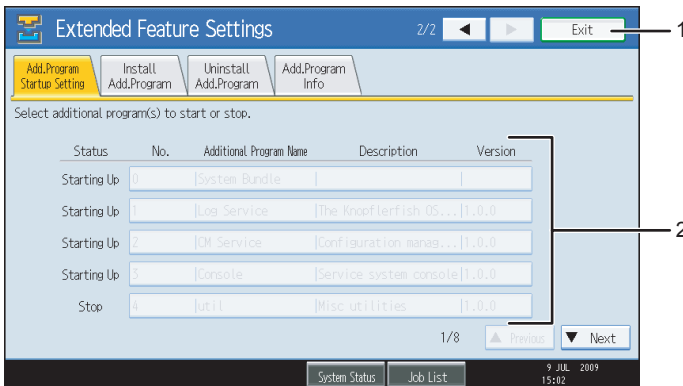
Extended Feature Settings

2/2

Exit

1

Add.Program Startup Setting

Install Add.Program

Uninstall Add.Program

Add.Program Info

Select additional program(s) to start or stop.

| Status | No. | Additional Program Name | Description | Version |
|---|---|---|---|---|
| Starting Up | 0 | System Bundle | | |
| Starting Up | 1 | Log Service | The Knopflerfish OS... | 1.0.0 |
| Starting Up | 2 | CM Service | Configuration manag... | 1.0.0 |
| Starting Up | 3 | Console | Service system console | 1.0.0 |
| Stop | 4 | util | Misc utilities | 1.0.0 |

2

1/8

Previous

Next

System Status

Job List

9 JUL 2009
15:02